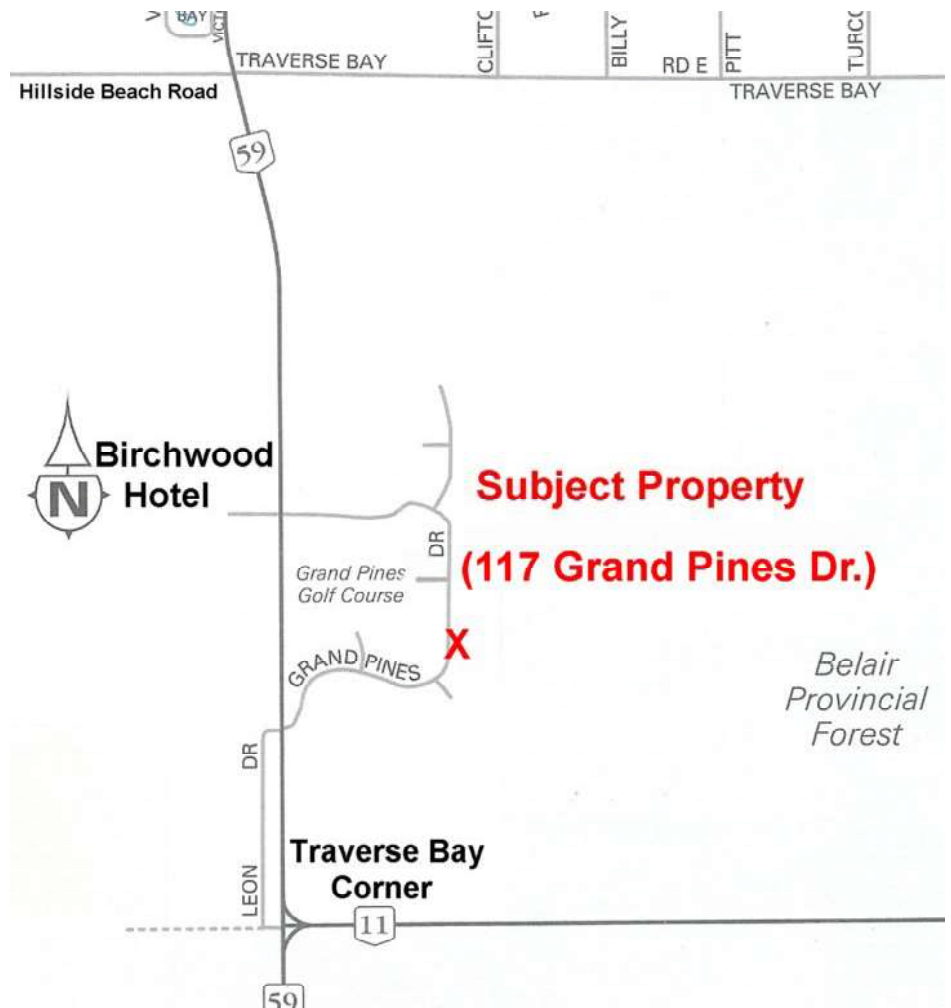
BAY
VICT
TRAVERSE BAY
CLIFTC
BILLY
RD E
PITT
TURCC
Hillside Beach Road
TRAVERSE BAY
59
N
Birchwood Hotel
Subject Property
(117 Grand Pines Dr.)
DR
Grand Pines Golf Course
X
GRAND PINES
Belair Provincial Forest
DR
LEON
Traverse Bay Corner
11
59